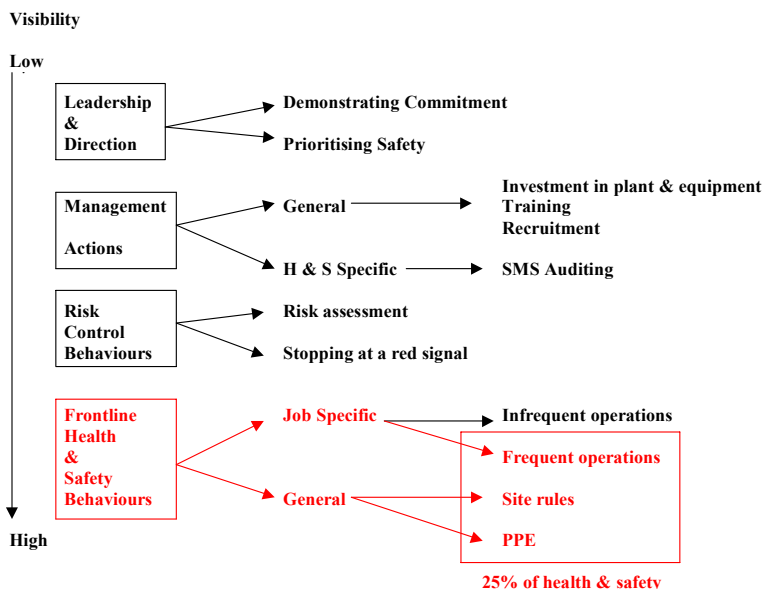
Visibility

Low

Leadership & Direction

Demonstrating Commitment

Prioritising Safety

Management Actions

General

Investment in plant & equipment
Training
Recruitment

H & S Specific

SMS Auditing

Risk Control Behaviours

Risk assessment

Stopping at a red signal

Frontline Health & Safety Behaviours

Job Specific

Infrequent operations

Frequent operations

General

Site rules

PPE

High

25% of health & safetv